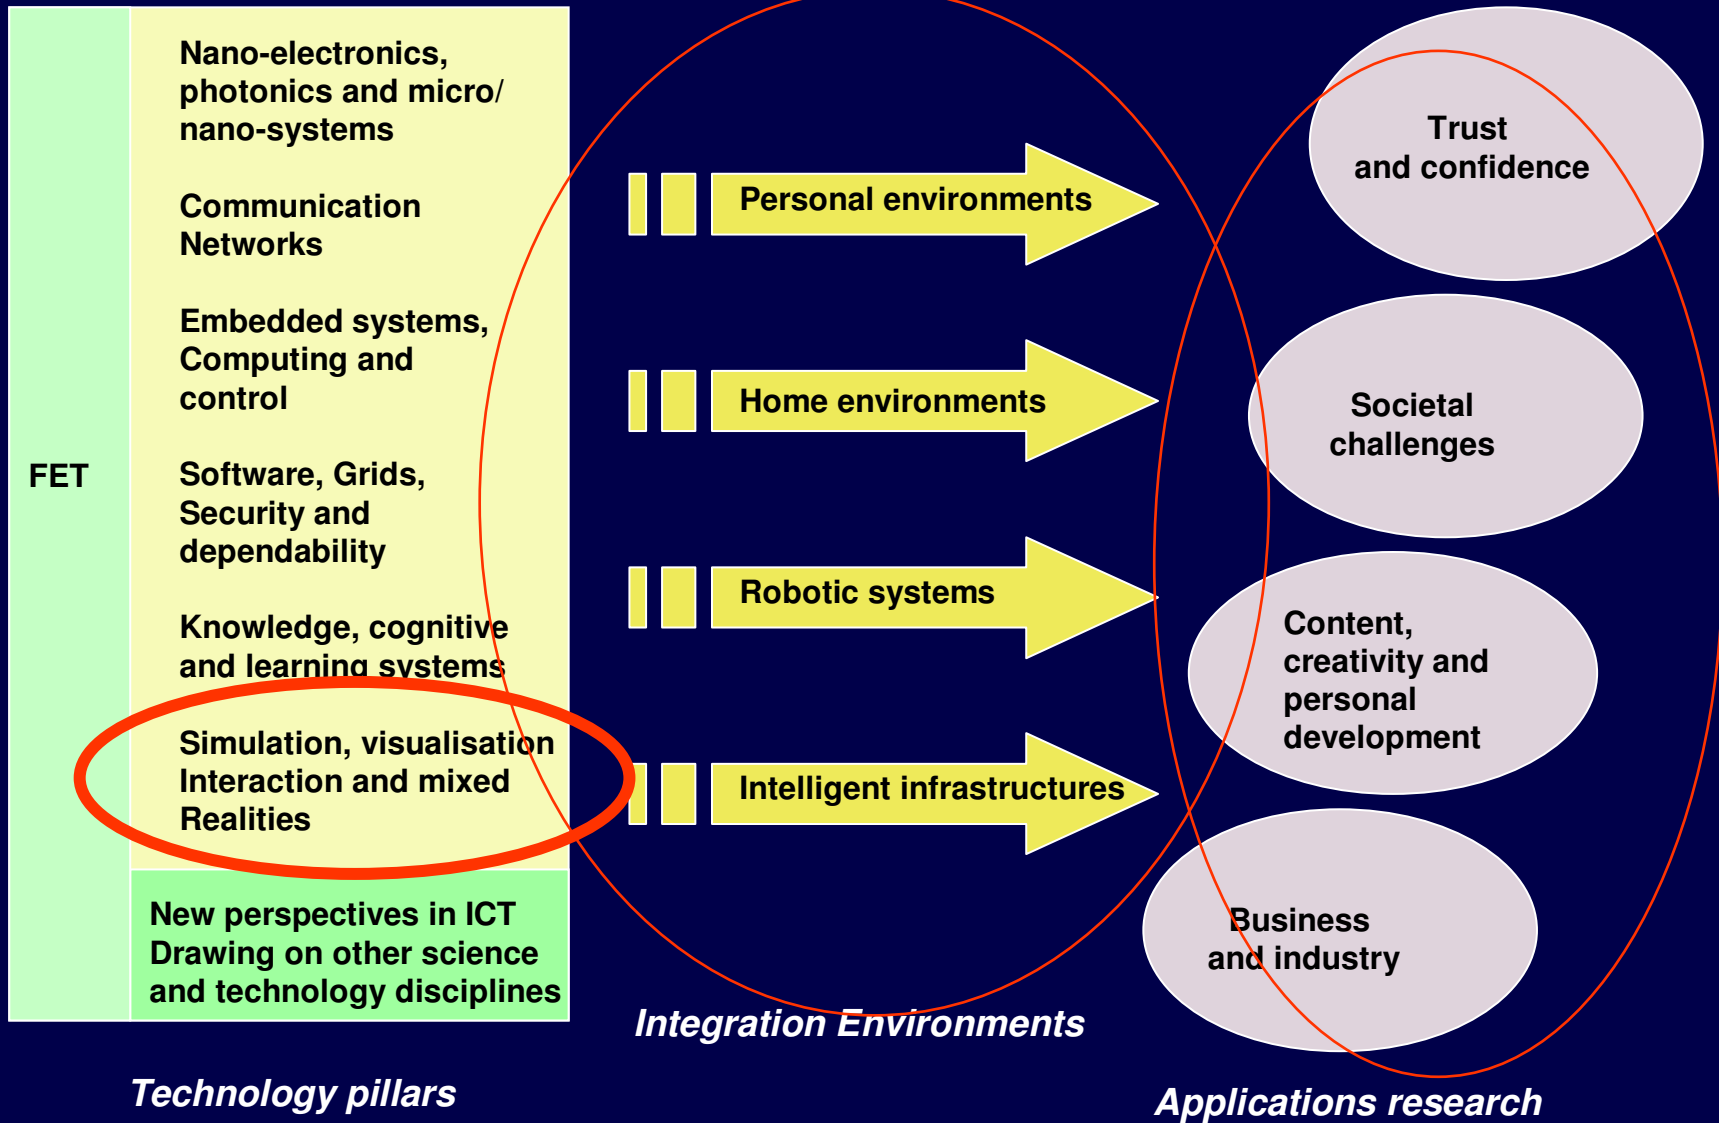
FET

Nano-electronics, photonics and micro/ nano-systems

Communication Networks

Embedded systems, Computing and control

Software, Grids, Security and dependability

Knowledge, cognitive and learning systems

Simulation, visualisation Interaction and mixed Realities

New perspectives in ICT Drawing on other science and technology disciplines

Technology pillars

Personal environments

Home environments

Robotic systems

Intelligent infrastructures

Integration Environments

Trust and confidence

Societal challenges

Content, creativity and personal development

Business and industry

Applications research